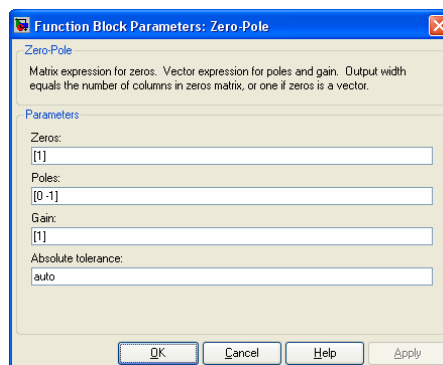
Function Block Parameters: Zero-Pole

Zero-Pole

Matrix expression for zeros. Vector expression for poles and gain. Output width equals the number of columns in zeros matrix, or one if zeros is a vector.

Parameters

Zeros:

[1]

Poles:

[0 -1]

Gain:

[1]

Absolute tolerance:

auto

OK

Cancel

Help

Apply